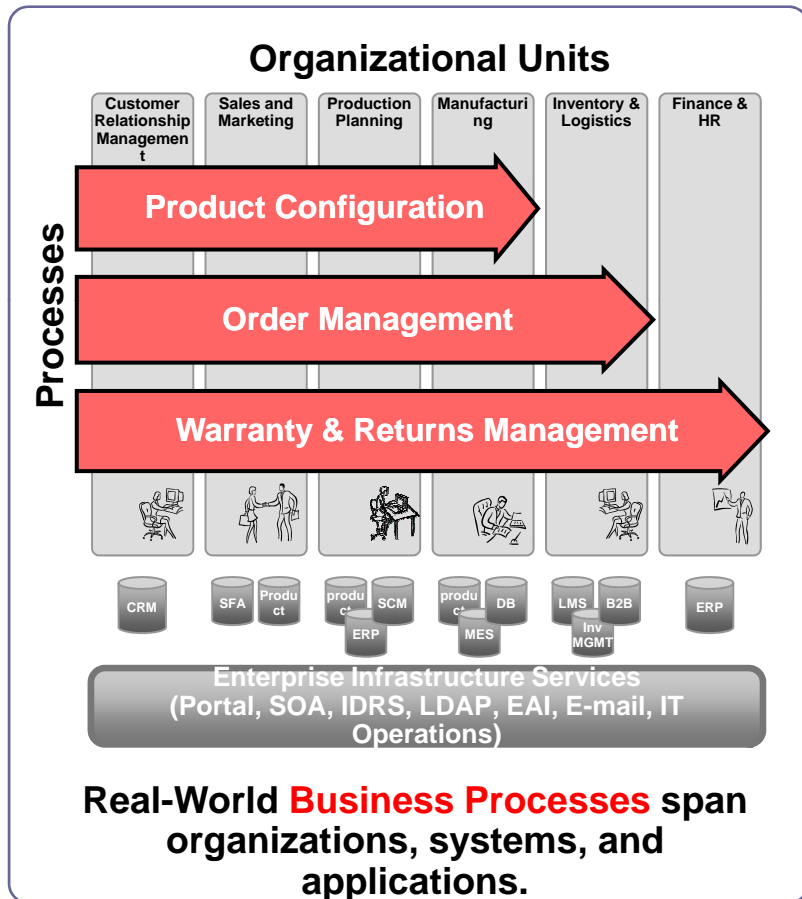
Organizational Units

Customer Relationship Management

Sales and Marketing

Production Planning

Manufacturing

Inventory & Logistics

Finance & HR

Processes

Product Configuration

Order Management

Warranty & Returns Management

CRM

SFA

Product

product

SCM

ERP

product

DB

MES

LMS

B2B

Inv MGMT

ERP

Enterprise Infrastructure Services (Portal, SOA, IDRS, LDAP, EAI, E-mail, IT Operations)

Real-World Business Processes span organizations, systems, and applications.